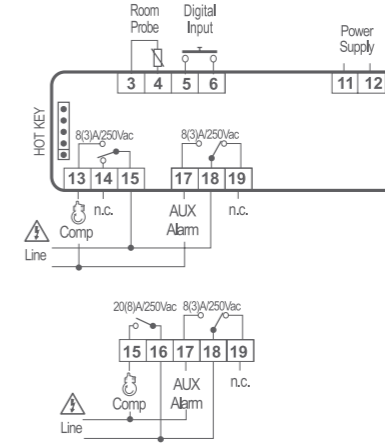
Room Probe
Digital Input
Power Supply
3 4 5 6
11 12
HOT KEY
8(3)A/250Vac
8(3)A/250Vac
13 14 15
17 18 19
n.c.
Comp
AUX Alarm
n.c.
Line

20(8)A/250Vac 8(3)A/250Vac
15 16 17 18 19
Comp
AUX Alarm
n.c.
Line